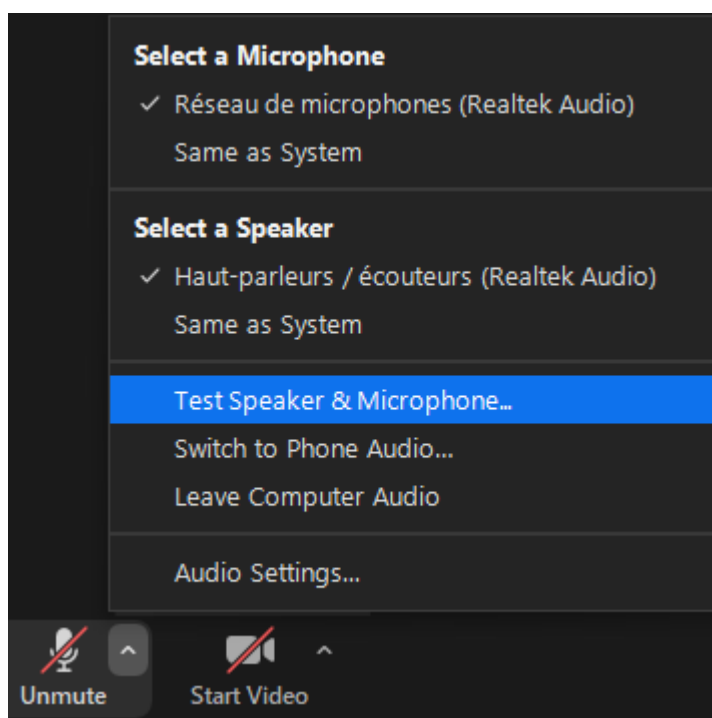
Select a Microphone
✓ Réseau de microphones (Realtek Audio)
Same as System

Select a Speaker
✓ Haut-parleurs / écouteurs (Realtek Audio)
Same as System

Test Speaker & Microphone...
Switch to Phone Audio...
Leave Computer Audio

Audio Settings...

Unmute
Start Video